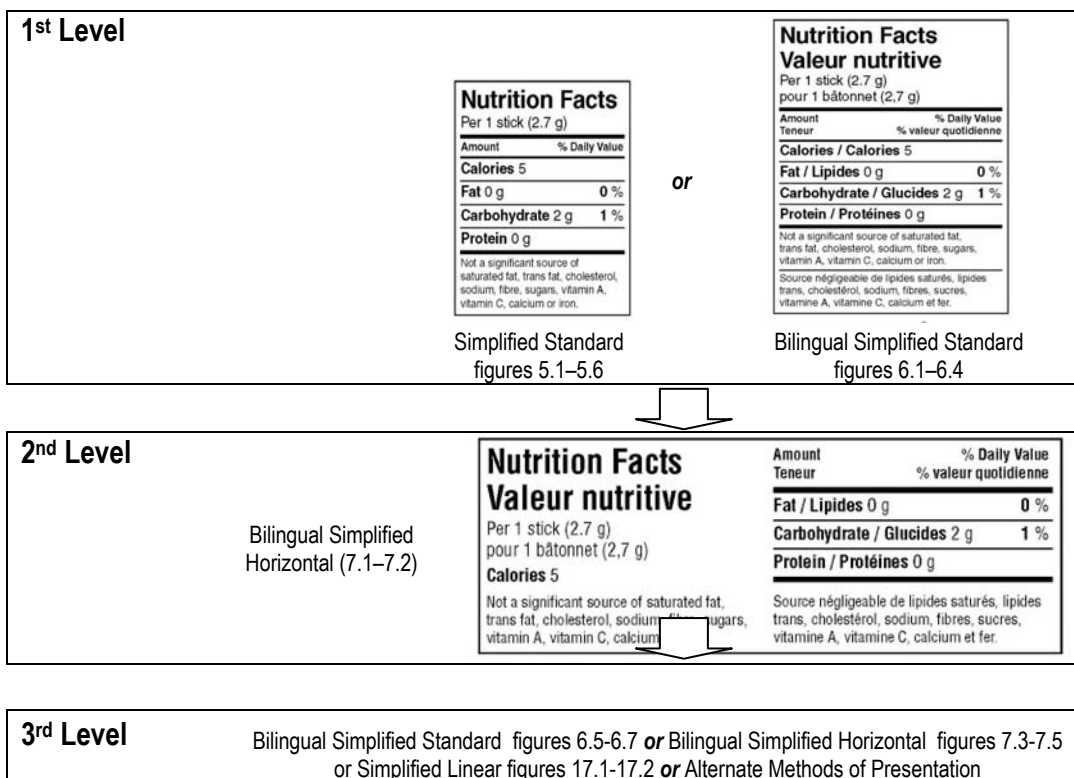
1st Level

Nutrition Facts
Per 1 stick (2.7 g)

| Amount | % Daily Value |
|---|---|
| Calories 5 | |
| Fat 0 g | 0 % |
| Carbohydrate 2 g | 1 % |
| Protein 0 g | |

Not a significant source of saturated fat, trans fat, cholesterol, sodium, fibre, sugars, vitamin A, vitamin C, calcium or iron.

Simplified Standard figures 5.1–5.6

or

Nutrition Facts
Valeur nutritive
Per 1 stick (2.7 g)
pour 1 bâtonnet (2,7 g)

| Amount Teneur | % Daily Value % valeur quotidienne |
|---|---|
| Calories / Calories 5 | |
| Fat / Lipides 0 g | 0 % |
| Carbohydrate / Glucides 2 g | 1 % |
| Protein / Protéines 0 g | |

Not a significant source of saturated fat, trans fat, cholesterol, sodium, fibre, sugars, vitamin A, vitamin C, calcium or iron.

Source négligeable de lipides saturés, lipides trans, cholestérol, sodium, fibres, sucres, vitamine A, vitamine C, calcium et fer.

Bilingual Simplified Standard figures 6.1–6.4

2nd Level

Bilingual Simplified Horizontal (7.1–7.2)

Nutrition Facts
Valeur nutritive
Per 1 stick (2.7 g)
pour 1 bâtonnet (2,7 g)
Calories 5

Not a significant source of saturated fat, trans fat, cholesterol, sodium, fi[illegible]ugars, vitamin A, vitamin C, calcium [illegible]

| Amount Teneur | % Daily Value % valeur quotidienne |
|---|---|
| Fat / Lipides 0 g | 0 % |
| Carbohydrate / Glucides 2 g | 1 % |
| Protein / Protéines 0 g | |

Source négligeable de lipides saturés, lipides trans, cholestérol, sodium, fibres, sucres, vitamine A, vitamine C, calcium et fer.

3rd Level

Bilingual Simplified Standard figures 6.5-6.7 or Bilingual Simplified Horizontal figures 7.3-7.5 or Simplified Linear figures 17.1-17.2 or Alternate Methods of Presentation